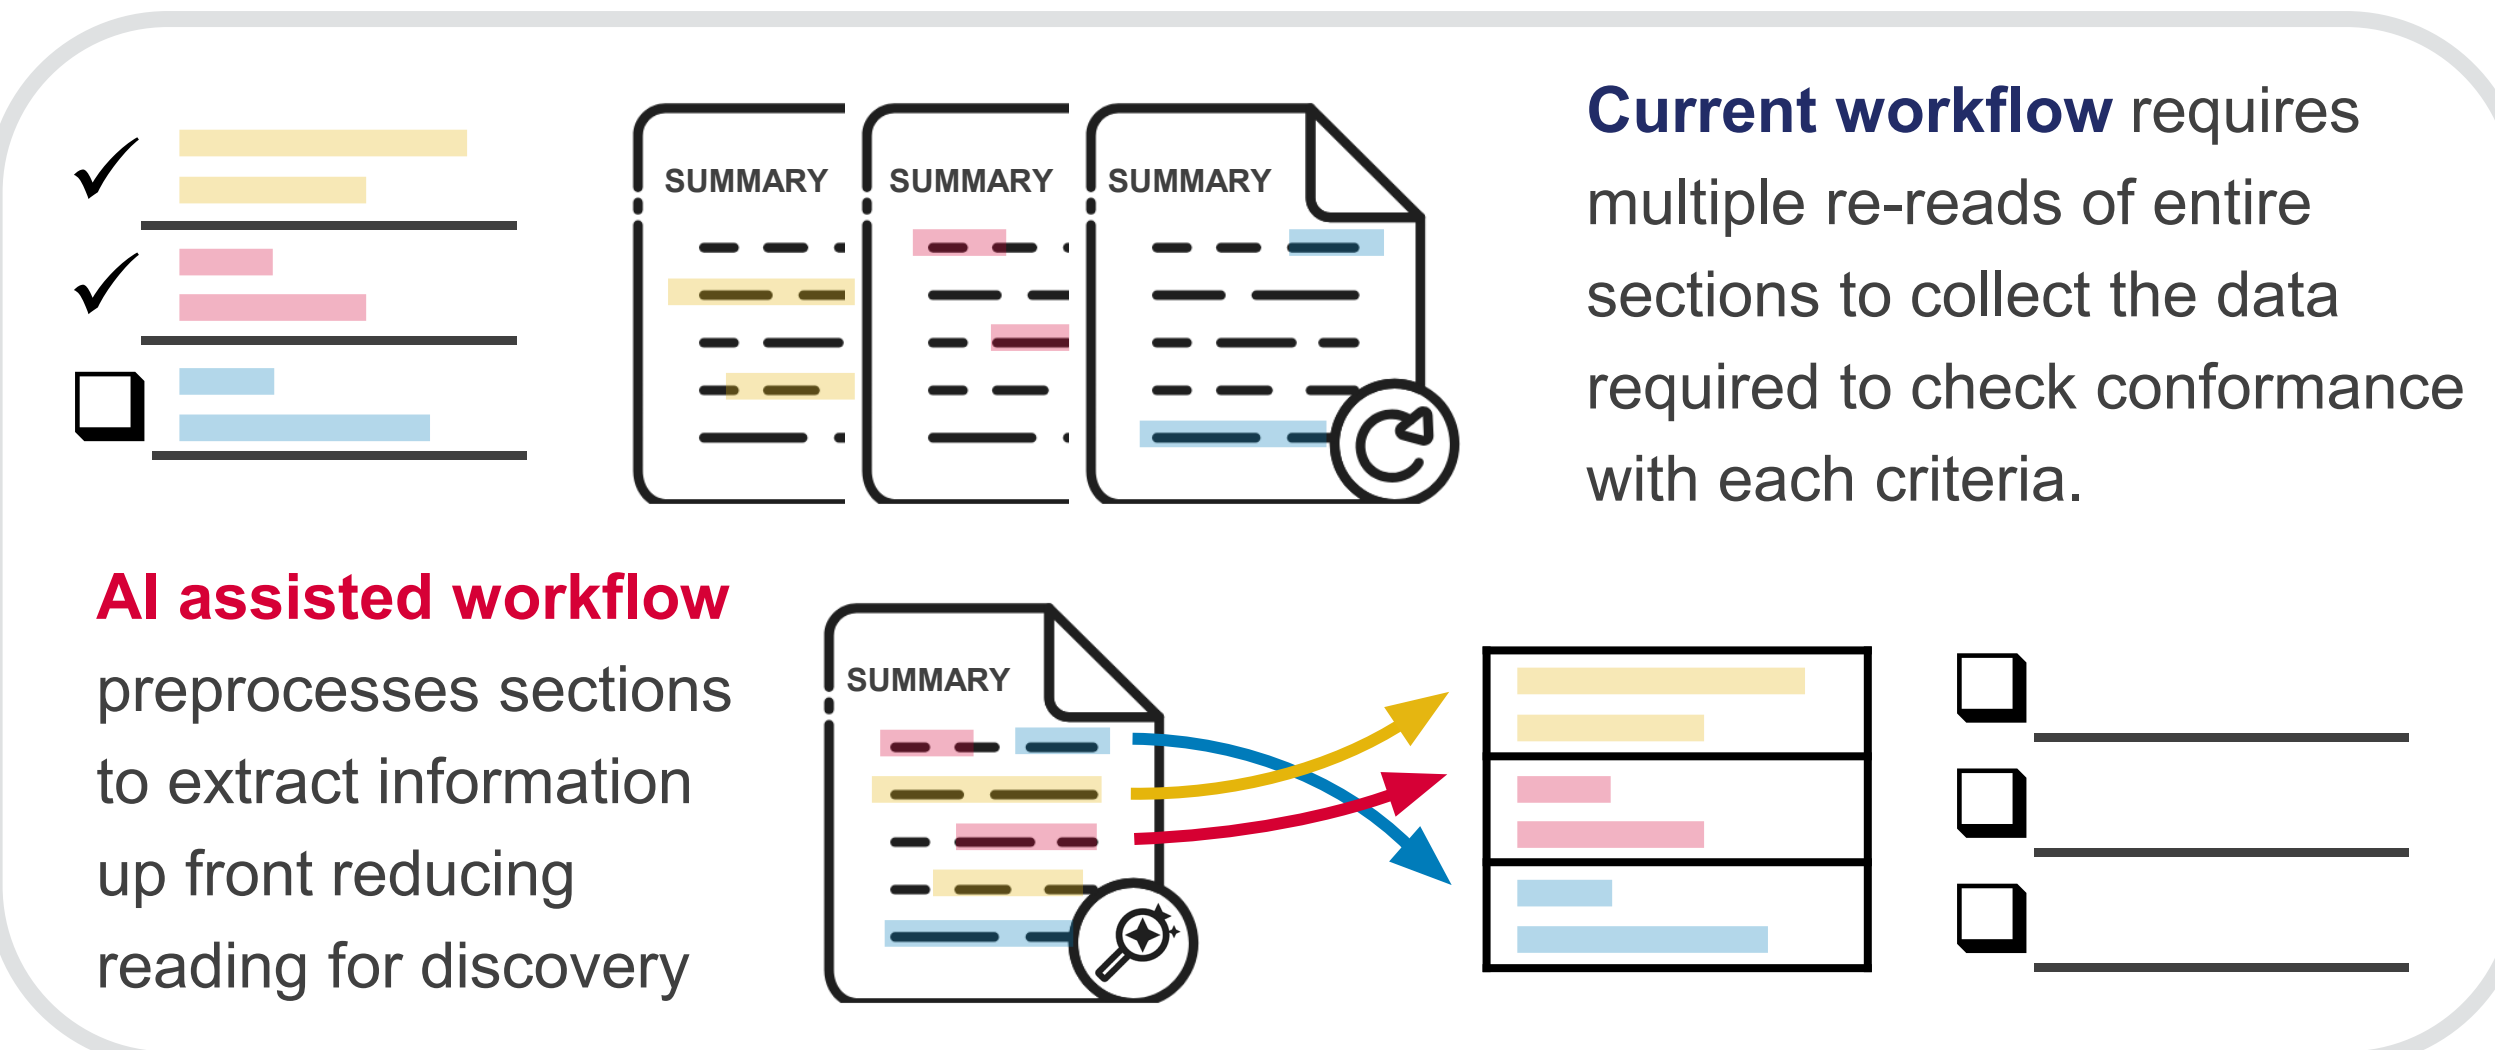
SUMMARY SUMMARY SUMMARY

Current workflow requires multiple re-reads of entire sections to collect the data required to check conformance with each criteria.

AI assisted workflow preprocesses sections to extract information up front reducing reading for discovery

SUMMARY